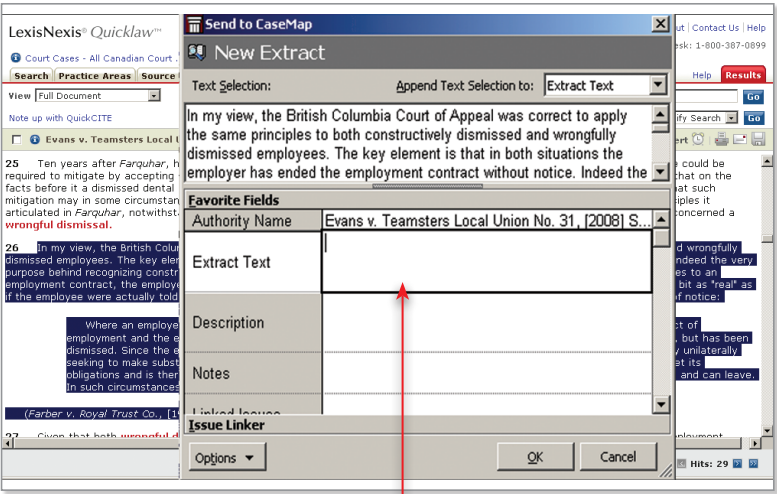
LexisNexis® Quicklaw™

Court Cases - All Canadian Court ...

Search | Practice Areas | Source

View Full Document

Note up with QuickCITE

Evans v. Teamsters Local U

25 Ten years after Farquhar, h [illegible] required to mitigate by accepting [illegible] facts before it a dismissed dental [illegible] mitigation may in some circumstan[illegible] articulated in Farquhar, notwithst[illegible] wrongful dismissal.

26 In my view, the British Colu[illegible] dismissed employees. The key elem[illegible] purpose behind recognizing constr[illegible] employment contract, the employe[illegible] if the employee were actually told

Where an employe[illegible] employment and the e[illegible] dismissed. Since the e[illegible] seeking to make subst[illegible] obligations and is ther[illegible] In such circumstances

(Farber v. Royal Trust Co., [1

27 Given that both wrongful d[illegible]

ut | Contact Us | Help
esk: 1-800-387-0899
Help Results
Go
ify Search Go
ert

e could be
hat on the
hat such
iples it
concerned a

d wrongfully
ndeed the very
es to an
bit as "real" as
of notice:

ct of
, but has been
y unilaterally
et its
and can leave.

ployment

Hits: 29

Send to CaseMap

New Extract

Text Selection:

Append Text Selection to: Extract Text

In my view, the British Columbia Court of Appeal was correct to apply the same principles to both constructively dismissed and wrongfully dismissed employees. The key element is that in both situations the employer has ended the employment contract without notice. Indeed the

Favorite Fields

| Authority Name | Evans v. Teamsters Local Union No. 31, [2008] S... |
|---|---|
| Extract Text | |
| Description | |
| Notes | |
| Linked Issues | |

Issue Linker

Options

OK

Cancel